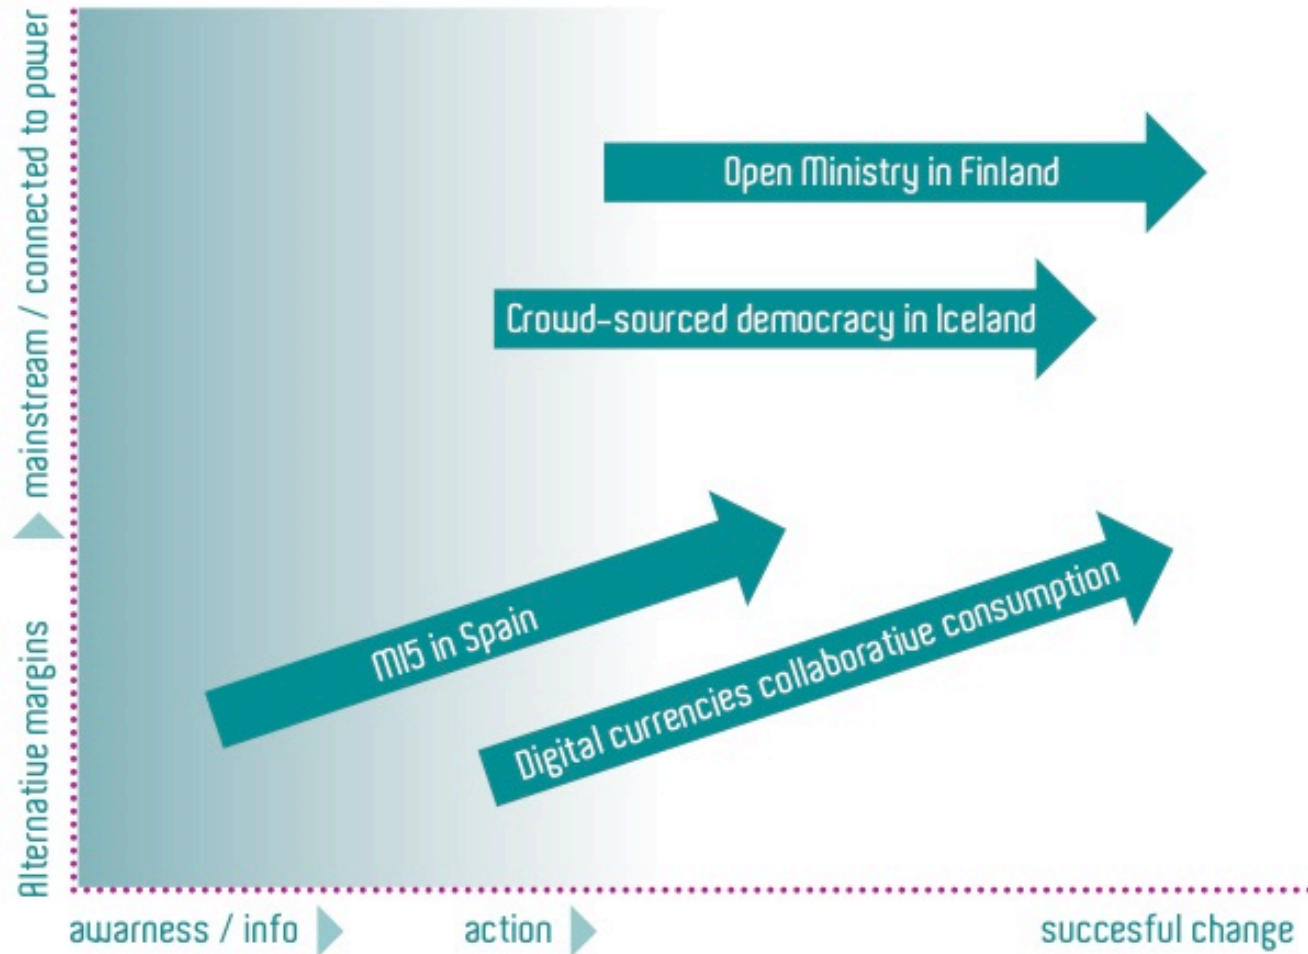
Alternative margins

mainstream / connected to power

Open Ministry in Finland

Crowd-sourced democracy in Iceland

M15 in Spain

Digital currencies collaborative consumption

awarness / info

action

succesful change